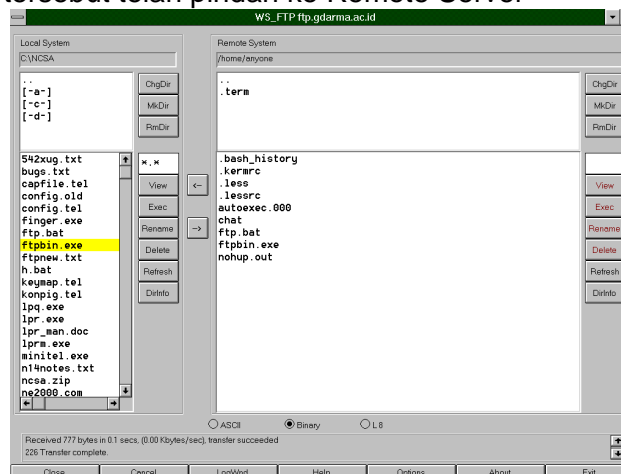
tersebut telah pindah ke Remote Server

WS_FTP ftp.gdarma.ac.id

Local System
C:\NCSA

..
[-a-]
[-c-]
[-d-]

ChgDir
MkDir
RmDir

542xug.txt
bugs.txt
capfile.tel
config.old
config.tel
finger.exe
ftp.bat
ftpbin.exe
ftpnew.txt
h.bat
keymap.tel
konpig.tel
lpq.exe
lpr.exe
lpr_man.doc
lprm.exe
minitel.exe
n14notes.txt
ncsa.zip
ne2000.com

*.*
View
Exec
Rename
Delete
Refresh
DirInfo

<-
->

Remote System
/home/anyone

..
.term

ChgDir
MkDir
RmDir

.bash_history
.kermrc
.less
.lessrc
autoexec.000
chat
ftp.bat
ftpbin.exe
nohup.out

View
Exec
Rename
Delete
Refresh
DirInfo

ASCII
Binary
L8

Received 777 bytes in 0.1 secs, (0.00 Kbytes/sec), transfer succeeded
226 Transfer complete.

Close
Cancel
LogWnd
Help
Options
About
Exit